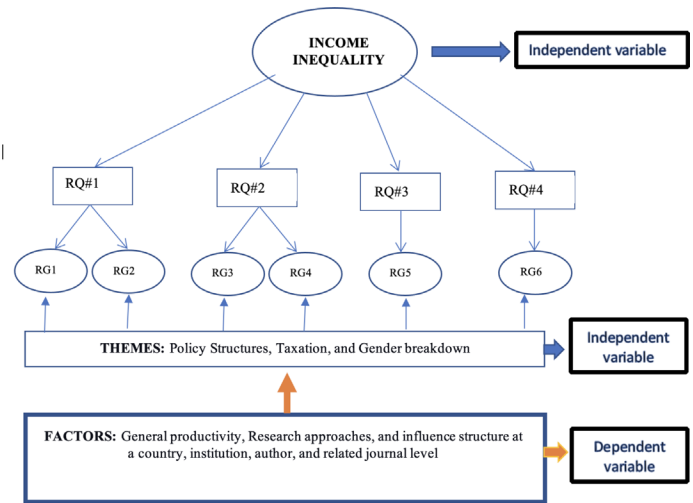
INCOME INEQUALITY

Independent variable

RQ#1

RQ#2

RQ#3

RQ#4

RG1

RG2

RG3

RG4

RG5

RG6

THEMES: Policy Structures, Taxation, and Gender breakdown

Independent variable

FACTORS: General productivity, Research approaches, and influence structure at a country, institution, author, and related journal level

Dependent variable